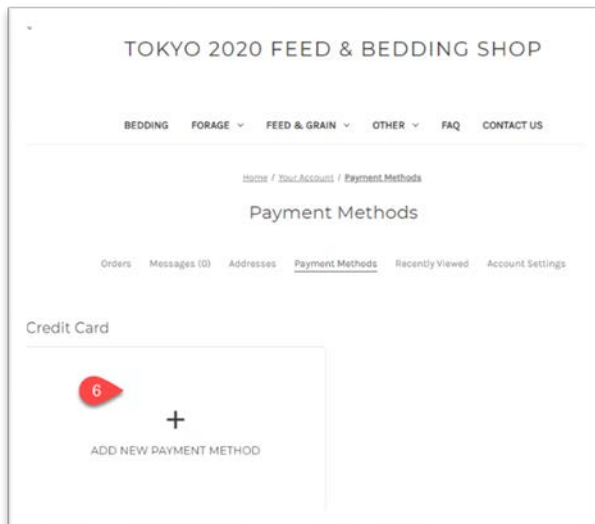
TOKYO 2020 FEED & BEDDING SHOP

BEDDING FORAGE ⌄ FEED & GRAIN ⌄ OTHER ⌄ FAQ CONTACT US

Home / Your Account / Payment Methods

Payment Methods

Orders Messages (0) Addresses Payment Methods Recently Viewed Account Settings

Credit Card

6

+

ADD NEW PAYMENT METHOD